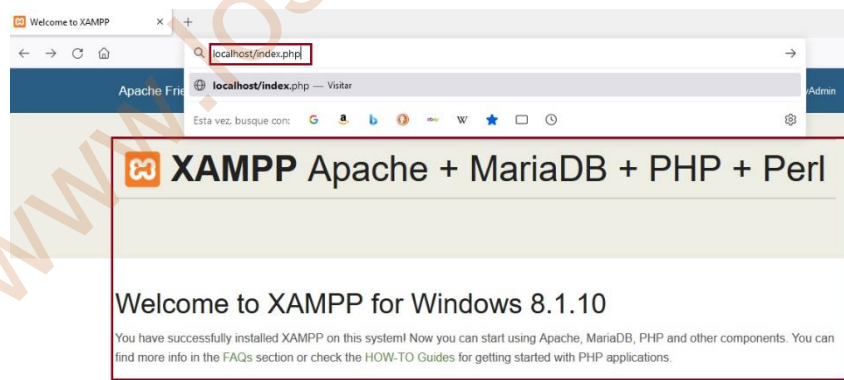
Welcome to XAMPP ×

localhost/index.php

localhost/index.php — Visitar

Esta vez, busque con:

Apache Frie

yAdmin

XAMPP Apache + MariaDB + PHP + Perl

Welcome to XAMPP for Windows 8.1.10

You have successfully installed XAMPP on this system! Now you can start using Apache, MariaDB, PHP and other components. You can find more info in the FAQs section or check the HOW-TO Guides for getting started with PHP applications.

www.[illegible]